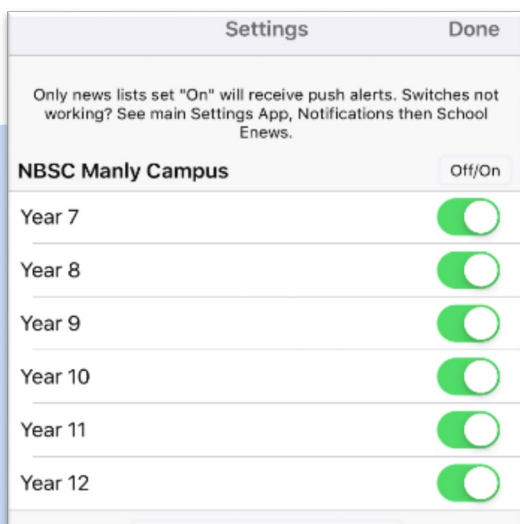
Settings Done

Only news lists set "On" will receive push alerts. Switches not working? See main Settings App, Notifications then School Enews.

NBSC Manly Campus Off/On

Year 7

Year 8

Year 9

Year 10

Year 11

Year 12